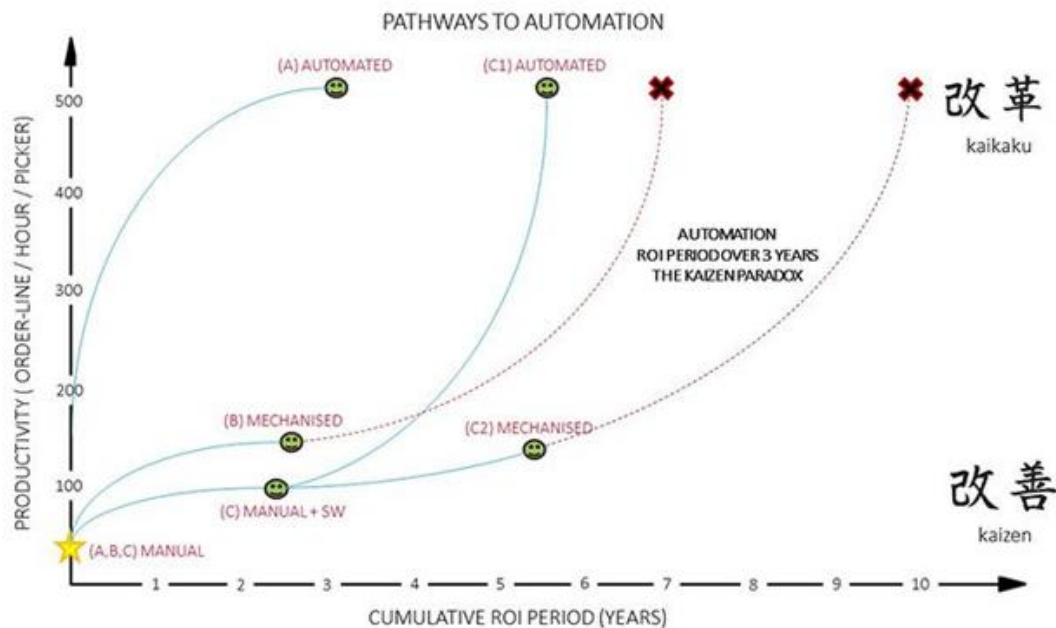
PATHWAYS TO AUTOMATION

PRODUCTIVITY ( ORDER-LINE / HOUR / PICKER)

500
400
300
200
100

(A) AUTOMATED

(C1) AUTOMATED

改革
kaikaku

AUTOMATION
ROI PERIOD OVER 3 YEARS
THE KAIZEN PARADOX

(B) MECHANISED

(C2) MECHANISED

改善
kaizen

(C) MANUAL + SW

(A,B,C) MANUAL

1 2 3 4 5 6 7 8 9 10

CUMULATIVE ROI PERIOD (YEARS)